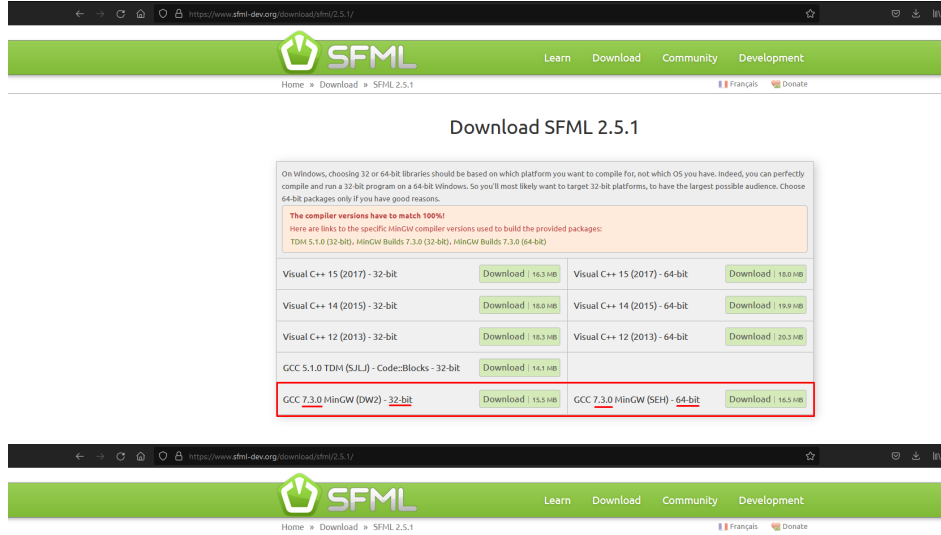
https://www.sfml-dev.org/download/sfml/2.5.1/

SFML

Learn Download Community Development

Home » Download » SFML 2.5.1

Français Donate

Download SFML 2.5.1

On Windows, choosing 32 or 64-bit libraries should be based on which platform you want to compile for, not which OS you have. Indeed, you can perfectly compile and run a 32-bit program on a 64-bit Windows. So you'll most likely want to target 32-bit platforms, to have the largest possible audience. Choose 64-bit packages only if you have good reasons.

The compiler versions have to match 100%!
Here are links to the specific MinGW compiler versions used to build the provided packages:
TDM 5.1.0 (32-bit), MinGW Builds 7.3.0 (32-bit), MinGW Builds 7.3.0 (64-bit)

| | | | |
|---|---|---|---|
| Visual C++ 15 (2017) - 32-bit | Download 16.3 MB | Visual C++ 15 (2017) - 64-bit | Download 18.0 MB |
| Visual C++ 14 (2015) - 32-bit | Download 18.0 MB | Visual C++ 14 (2015) - 64-bit | Download 19.9 MB |
| Visual C++ 12 (2013) - 32-bit | Download 18.3 MB | Visual C++ 12 (2013) - 64-bit | Download 20.3 MB |
| GCC 5.1.0 TDM (SJLJ) - Code::Blocks - 32-bit | Download 14.1 MB | | |
| GCC 7.3.0 MinGW (DW2) - 32-bit | Download 15.5 MB | GCC 7.3.0 MinGW (SEH) - 64-bit | Download 16.5 MB |

https://www.sfml-dev.org/download/sfml/2.5.1/

SFML

Learn Download Community Development

Home » Download » SFML 2.5.1

Français Donate